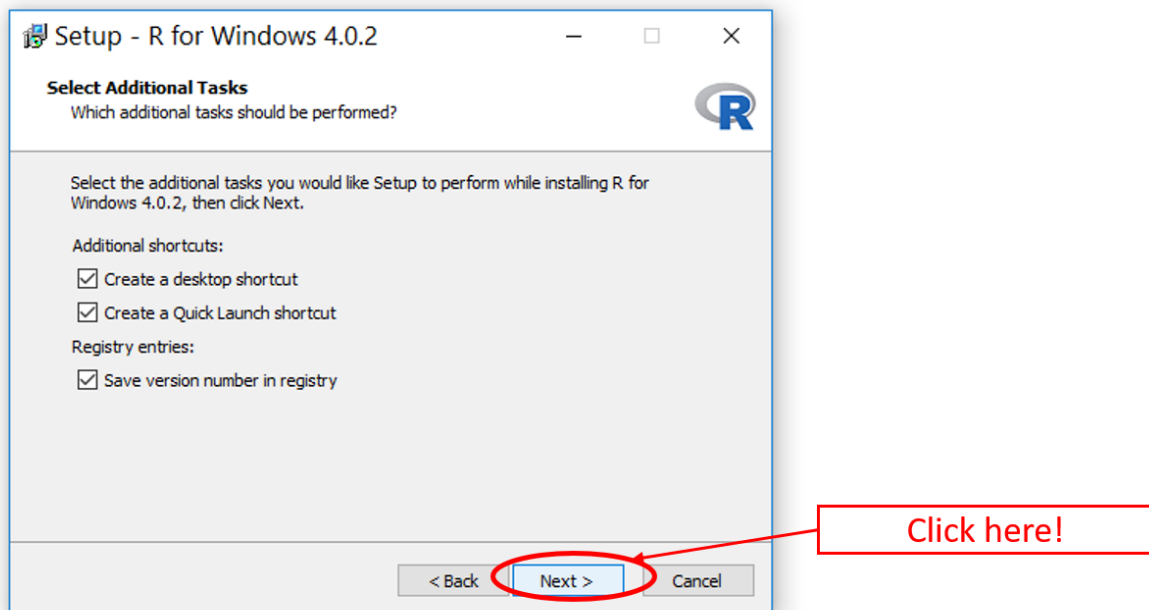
Setup - R for Windows 4.0.2

Select Additional Tasks
Which additional tasks should be performed?

R

Select the additional tasks you would like Setup to perform while installing R for Windows 4.0.2, then click Next.

Additional shortcuts:

Create a desktop shortcut

Create a Quick Launch shortcut

Registry entries:

Save version number in registry

< Back

Next >

Cancel

Click here!